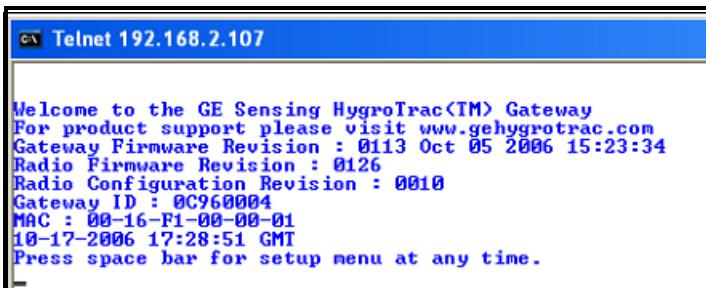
Telnet 192.168.2.107

Welcome to the GE Sensing HygroTrac(TM) Gateway
For product support please visit www.gehygrotrac.com
Gateway Firmware Revision : 0113 Oct 05 2006 15:23:34
Radio Firmware Revision : 0126
Radio Configuration Revision : 0010
Gateway ID : 0C960004
MAC : 00-16-F1-00-00-01
10-17-2006 17:28:51 GMT
Press space bar for setup menu at any time.